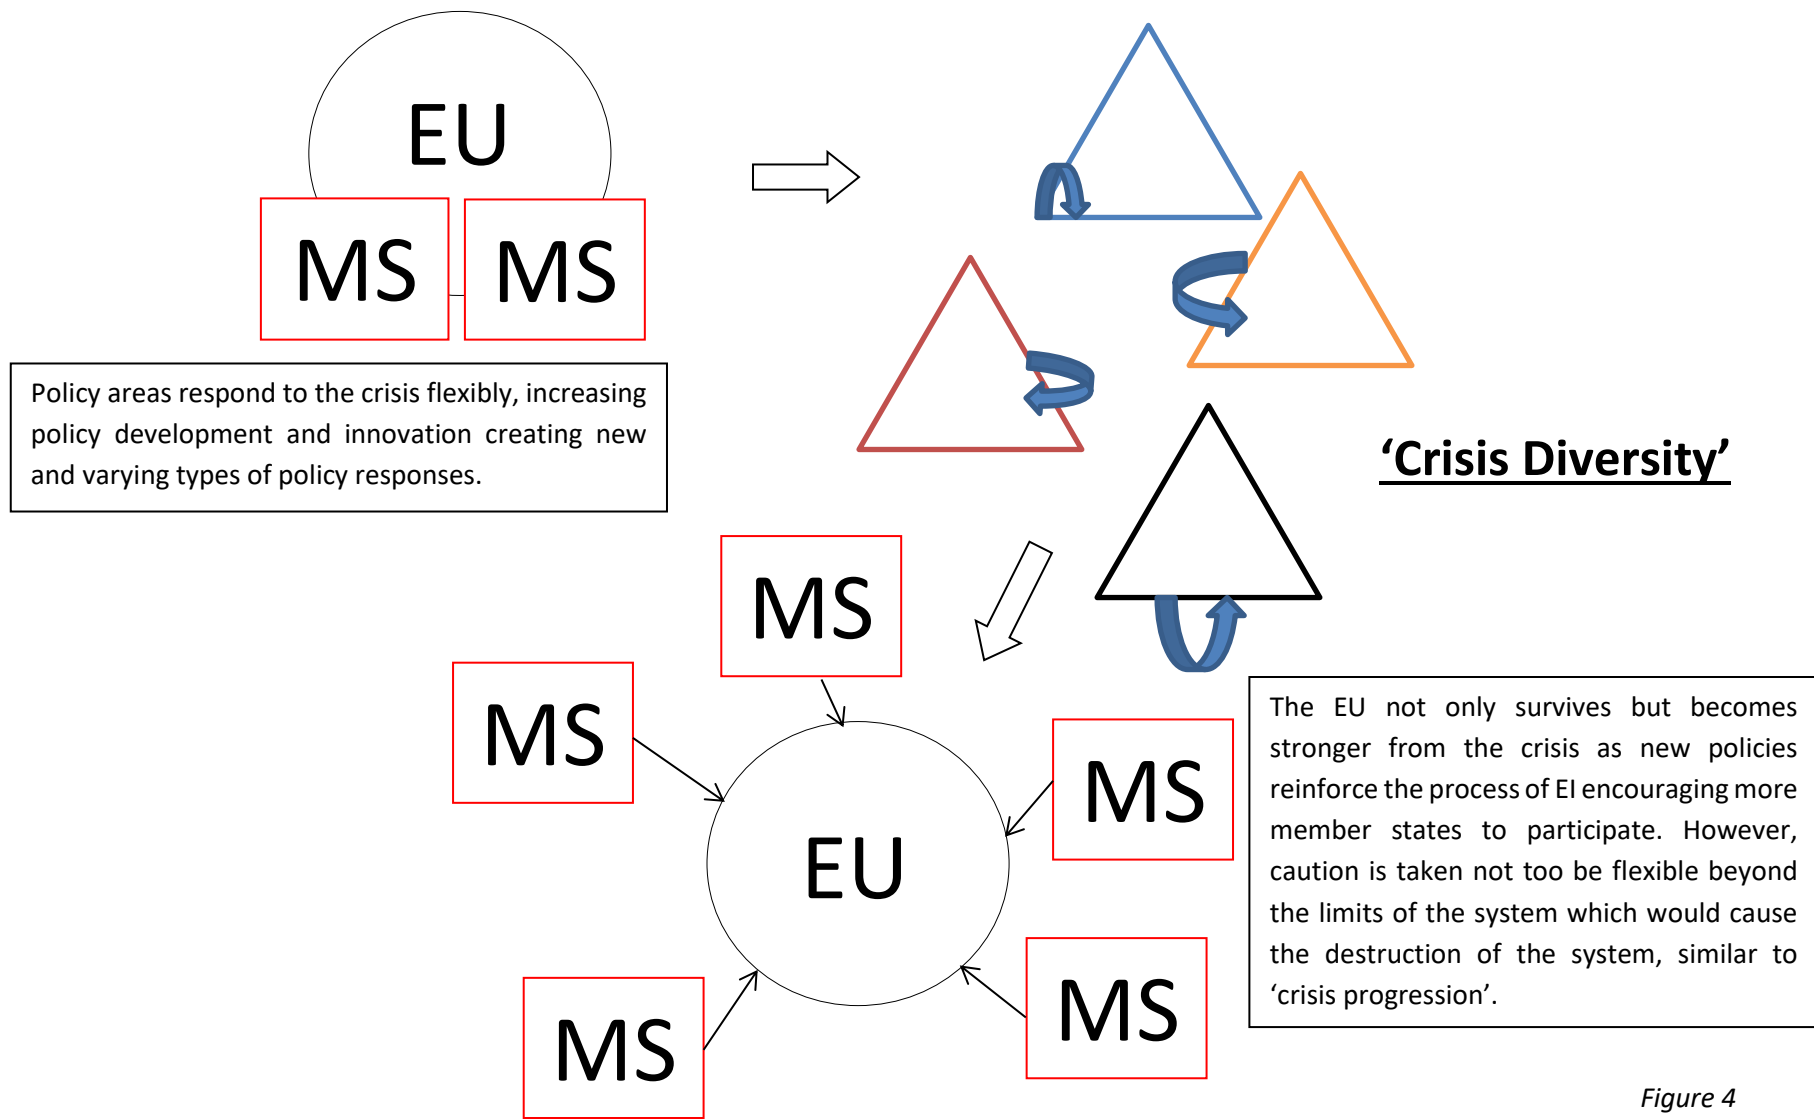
EU

MS MS

Policy areas respond to the crisis flexibly, increasing policy development and innovation creating new and varying types of policy responses.

'Crisis Diversity'

MS

MS

MS

EU

MS

MS

The EU not only survives but becomes stronger from the crisis as new policies reinforce the process of EI encouraging more member states to participate. However, caution is taken not too be flexible beyond the limits of the system which would cause the destruction of the system, similar to 'crisis progression'.

Figure 4